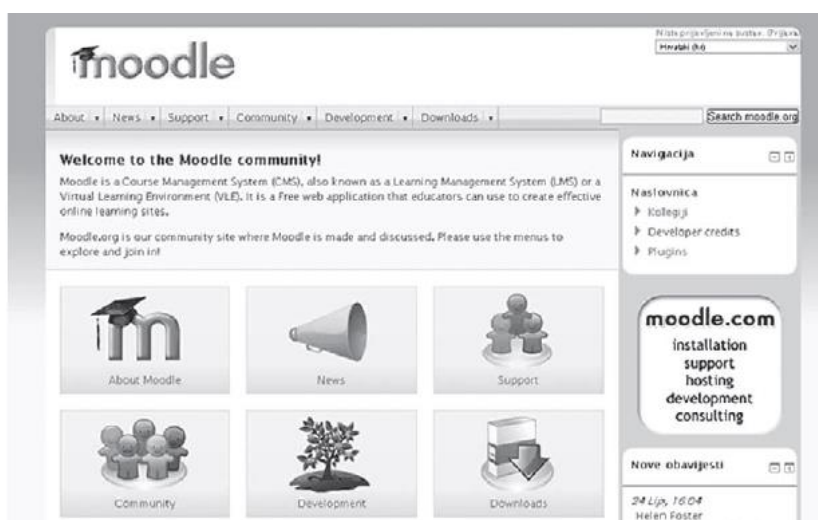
Niste prijavljeni u sustav. (Prijava)
Hrvatski (hr)

moodle

About ▾ News ▾ Support ▾ Community ▾ Development ▾ Downloads ▾

Search moodle.org

Welcome to the Moodle community!

Moodle is a Course Management System (CMS), also known as a Learning Management System (LMS) or a Virtual Learning Environment (VLE). It is a Free web application that educators can use to create effective online learning sites.

Moodle.org is our community site where Moodle is made and discussed. Please use the menus to explore and join in!

About Moodle

News

Support

Community

Development

Downloads

Navigacija

Naslovnica
Kolegiji
Developer credits
Plugins

moodle.com
installation
support
hosting
development
consulting

Nove obavijesti

24 Lip, 16:04
Helen Foster